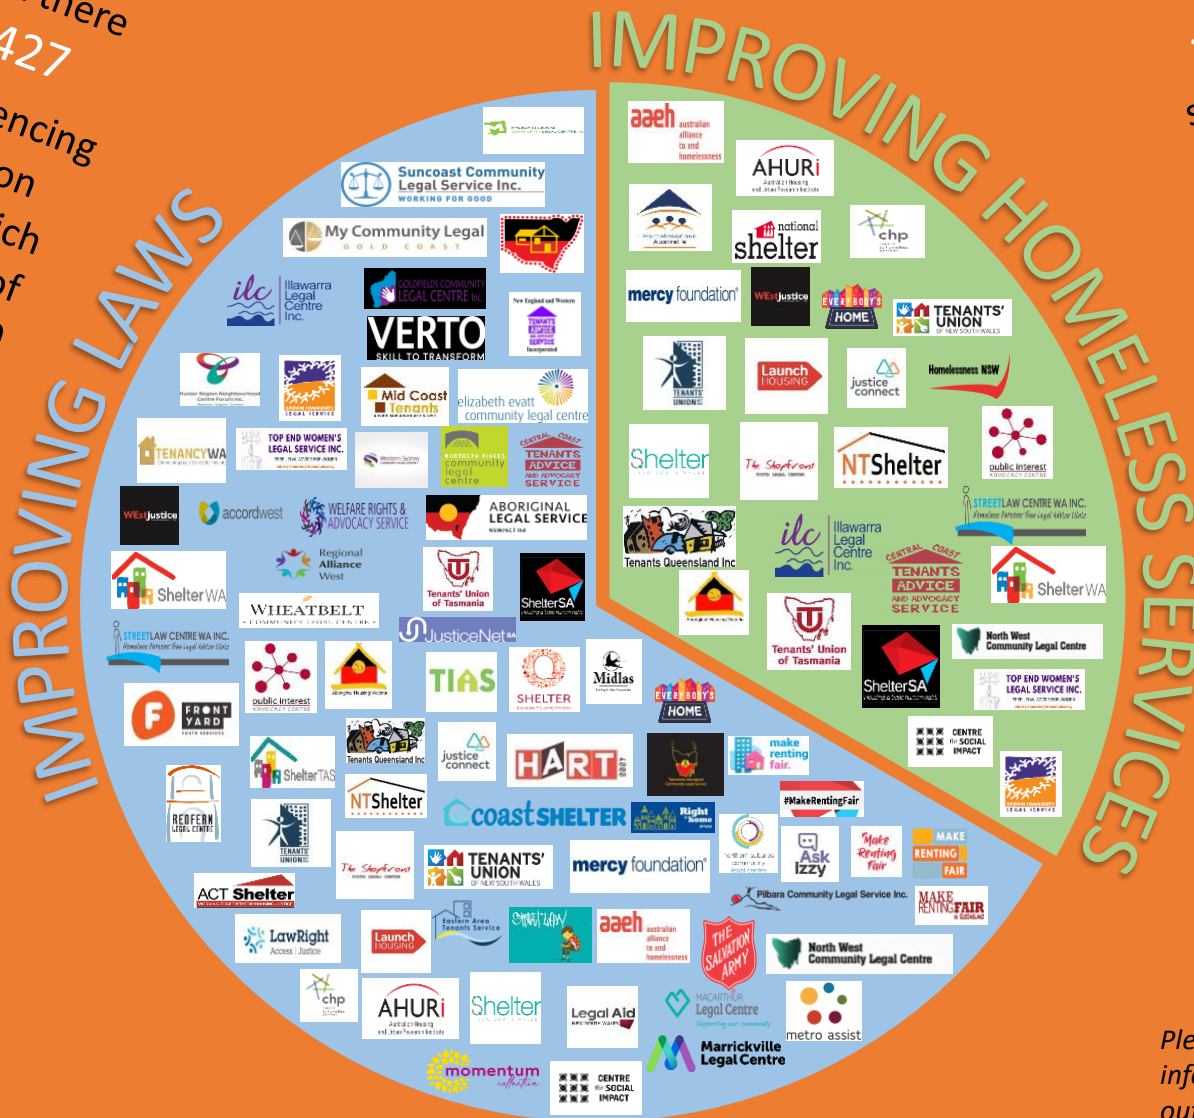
there
427
encing
on
ich
of

IMPROVING LAWS

IMPROVING HOMELESS SERVICES

Suncoast Community Legal Service Inc. WORKING FOR GOOD
My Community Legal GOLD COAST
ilc Illawarra Legal Centre Inc.
GOLDFIELDS COMMUNITY LEGAL CENTRE INC
VERTO SKILL TO TRANSFORM
New England and Western TENANTS ADVICE AND ADVOCACY SERVICE Incorporated
Mid Coast Tenants
elizabeth evatt community legal centre
Hunter Region Neighbourhood Centre Forum Inc.
TENANCYWA
TOP END WOMEN'S LEGAL SERVICE INC.
Western Sydney
NORTHERN RIVERS community legal centre
CENTRAL COAST TENANTS ADVICE AND ADVOCACY SERVICE
WEstjustice
accordwest
WELFARE RIGHTS & ADVOCACY SERVICE
ABORIGINAL LEGAL SERVICE NSW/ACT Ltd
Regional Alliance West
Tenants' Union of Tasmania
ShelterSA
ShelterWA
WHEATBELT COMMUNITY LEGAL CENTRE
JusticeNet SA
STREETLAW CENTRE WA INC.
public interest ADVOCACY CENTRE
TIAS
SHELTER
Midlas
EVERYBODY'S HOME
FRONT YARD YOUTH SERVICES
Tenants Queensland Inc
justice connect
HART
make renting fair.
ShelterTAS
NTShelter
coastSHELTER
Right home
#MakeRentingFair
REDFERN LEGAL CENTRE
TENANTS' UNION
The Shopfront
TENANTS' UNION OF NEW SOUTH WALES
mercy foundation
Ask Izzy
Make Renting Fair
MAKE RENTING FAIR
ACT Shelter
Pilbara Community Legal Service Inc.
MAKE RENTING FAIR IN QUEENSLAND
LawRight Access | Justice
Launch HOUSING
Eastern Area Tenants Service
aaeh australian alliance to end homelessness
THE SALVATION ARMY
North West Community Legal Centre
chp
AHURi Australian Housing and Urban Research Institute
Shelter
Legal Aid NEW SOUTH WALES
MACARTHUR Legal Centre Supporting our community
metro assist
Marrickville Legal Centre
momentum collective
CENTRE for SOCIAL IMPACT

aaeh australian alliance to end homelessness
AHURi Australian Housing and Urban Research Institute
national shelter
chp
mercy foundation
WEstjustice
EVERYBODY'S HOME
TENANTS' UNION OF NEW SOUTH WALES
TENANTS' UNION
Launch HOUSING
justice connect
Homelessness NSW
Shelter
The Shopfront
NTShelter
public interest ADVOCACY CENTRE
STREETLAW CENTRE WA INC.
Tenants Queensland Inc
ilc Illawarra Legal Centre Inc.
CENTRAL COAST TENANTS ADVICE AND ADVOCACY SERVICE
ShelterWA
Tenants' Union of Tasmania
ShelterSA
North West Community Legal Centre
TOP END WOMEN'S LEGAL SERVICE INC.
CENTRE for SOCIAL IMPACT

Ple
inf
ou